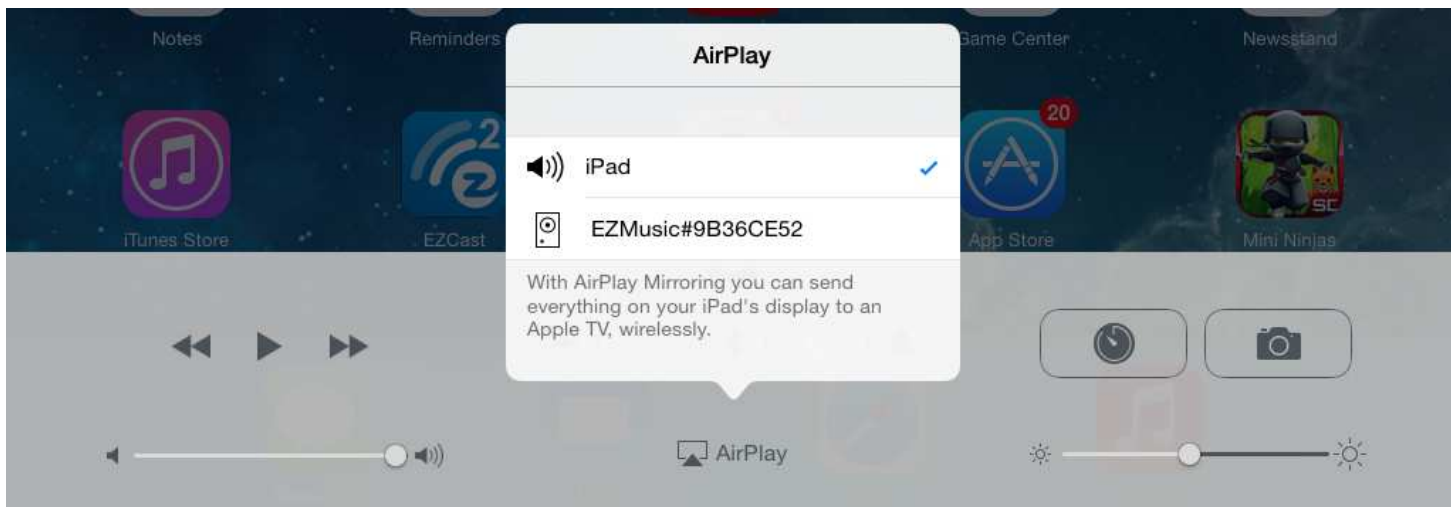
Notes

Reminders

Game Center

Newsstand

AirPlay

iPad

EZMusic#9B36CE52

With AirPlay Mirroring you can send everything on your iPad's display to an Apple TV, wirelessly.

20

iTunes Store

EZCast

App Store

Mini Ninjas

AirPlay